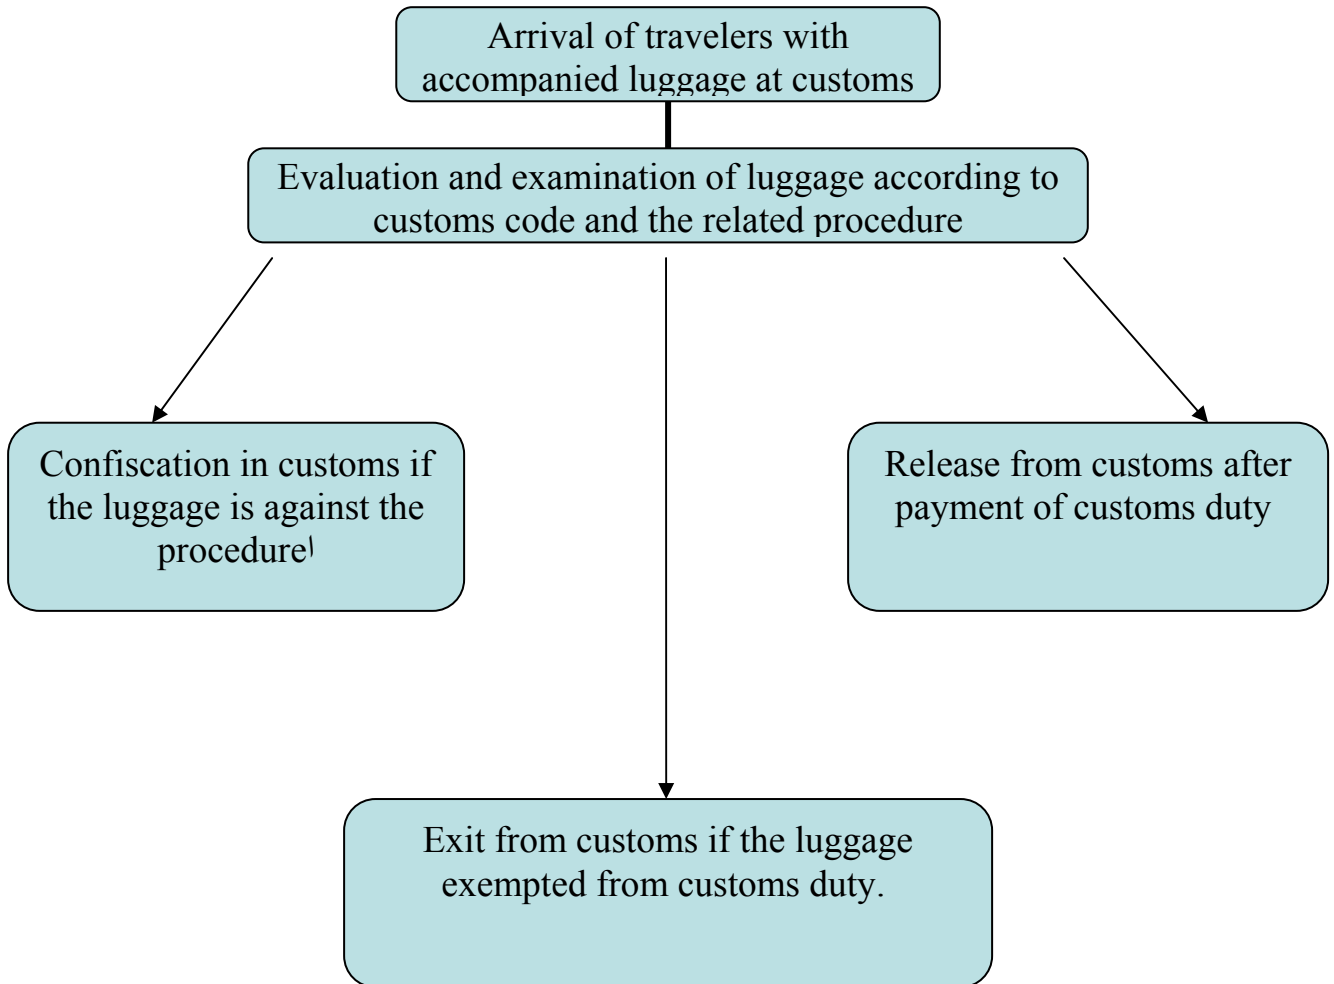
Arrival of travelers with accompanied luggage at customs

Evaluation and examination of luggage according to customs code and the related procedure

Confiscation in customs if the luggage is against the procedure

Release from customs after payment of customs duty

Exit from customs if the luggage exempted from customs duty.